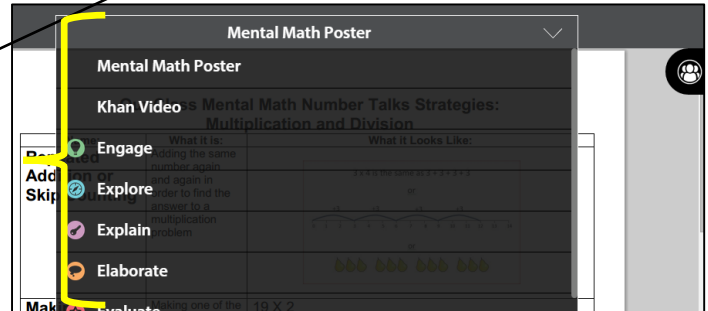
Mental Math Poster

Mental Math Poster

Khan Video

Engage

Explore

Explain

Elaborate

Evaluate

ss Mental Math Number Talks Strategies:
Multiplication and Division

| Name: | What it is: | What it Looks Like: |
|---|---|---|
| Repeated Addition or Skip Counting | Adding the same number again and again in order to find the answer to a multiplication problem | |
| Mak | Making one of the | 19 X 2 |